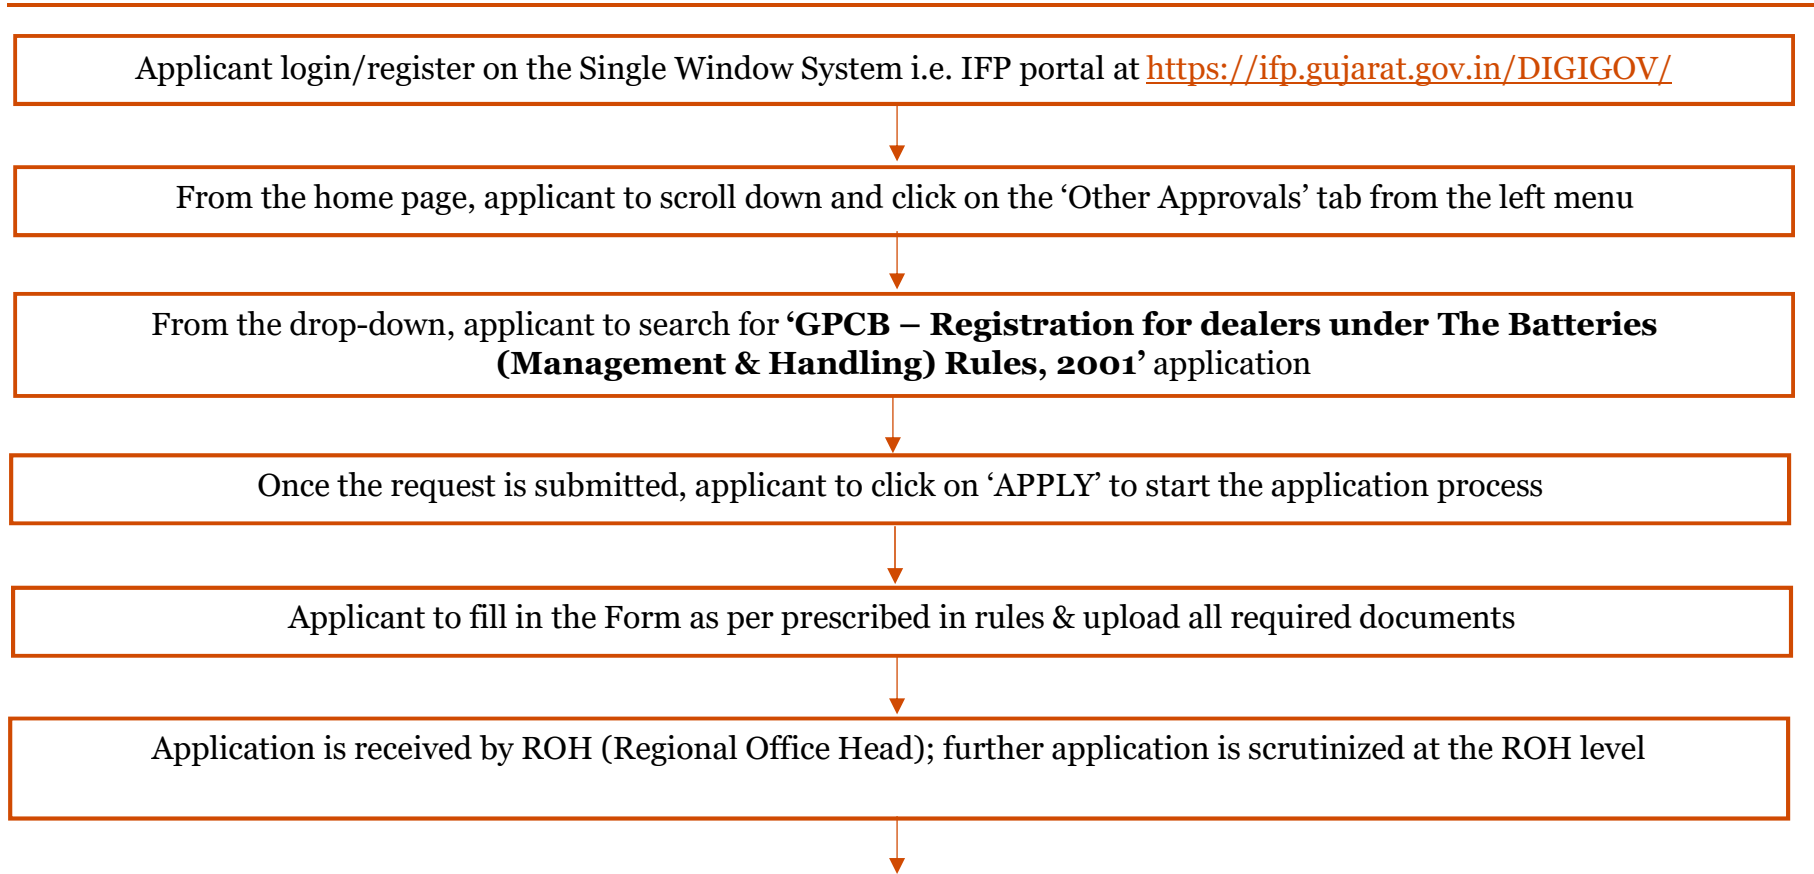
Applicant login/register on the Single Window System i.e. IFP portal at https://ifp.gujarat.gov.in/DIGIGOV/

From the home page, applicant to scroll down and click on the 'Other Approvals' tab from the left menu

From the drop-down, applicant to search for **'GPCB – Registration for dealers under The Batteries (Management & Handling) Rules, 2001'** application

Once the request is submitted, applicant to click on 'APPLY' to start the application process

Applicant to fill in the Form as per prescribed in rules & upload all required documents

Application is received by ROH (Regional Office Head); further application is scrutinized at the ROH level